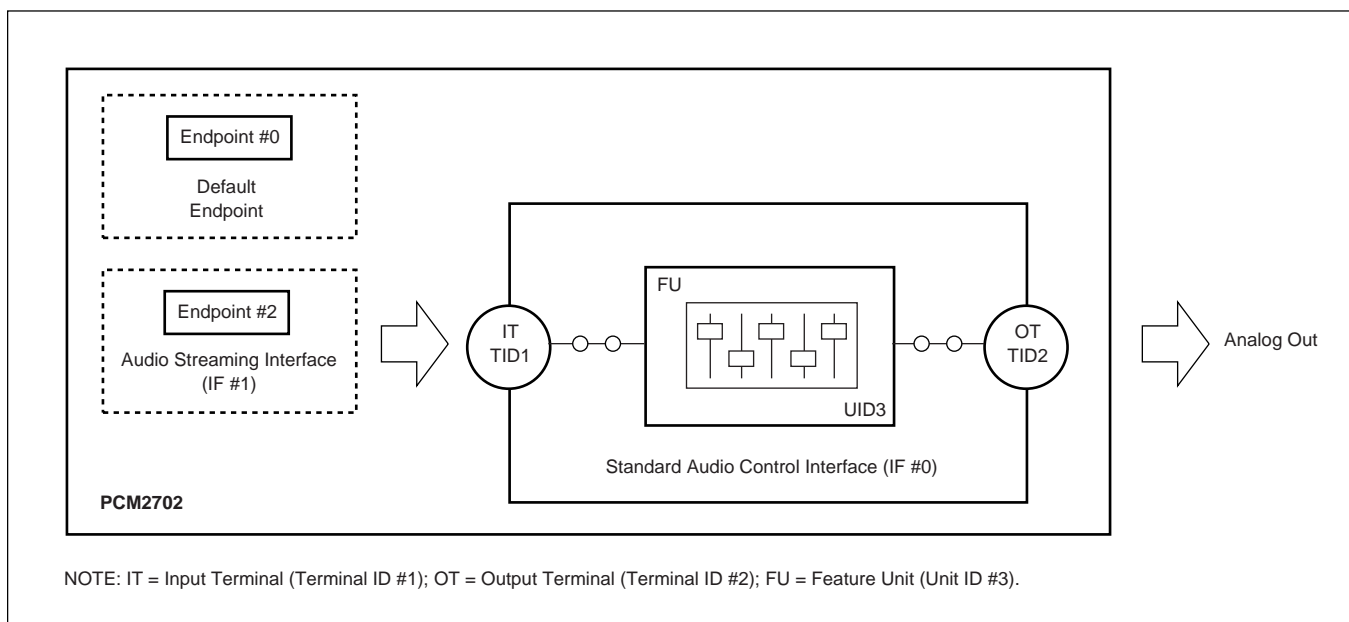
Endpoint #0

Default Endpoint

Endpoint #2

Audio Streaming Interface (IF #1)

IT TID1

FU

UID3

OT TID2

Analog Out

Standard Audio Control Interface (IF #0)

PCM2702

NOTE: IT = Input Terminal (Terminal ID #1); OT = Output Terminal (Terminal ID #2); FU = Feature Unit (Unit ID #3).